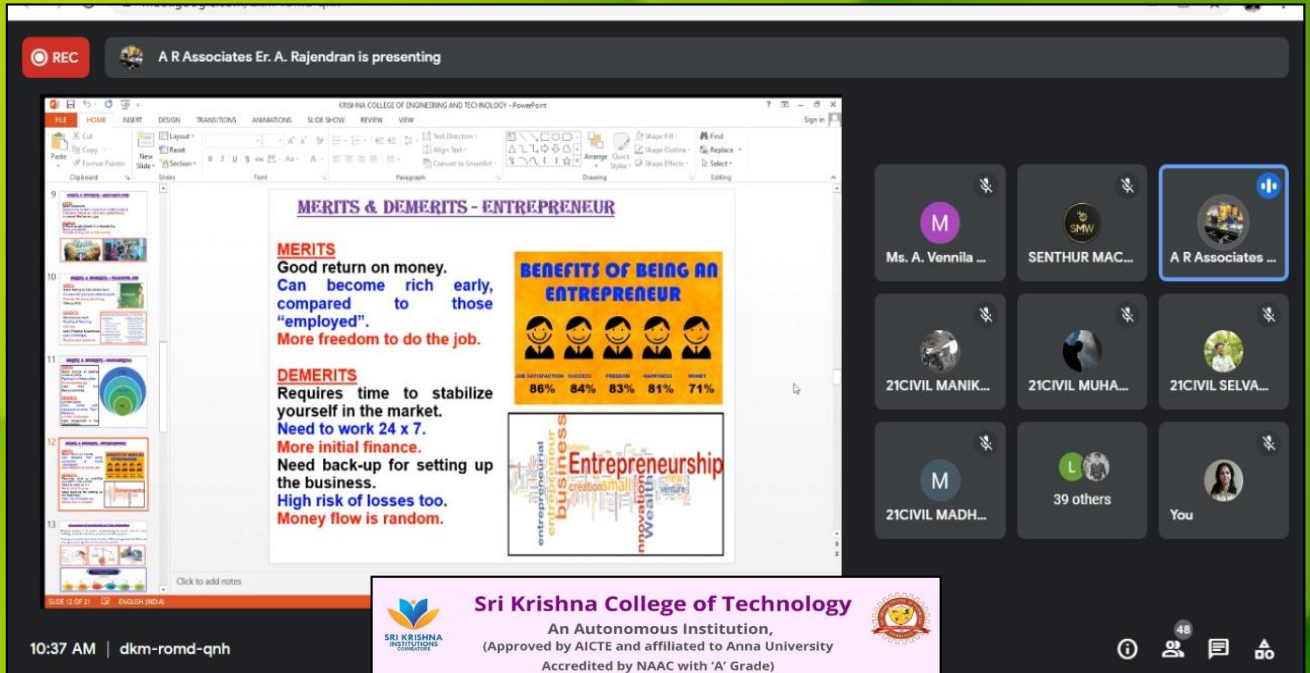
REC

A R Associates Er. A. Rajendran is presenting

KRISHNA COLLEGE OF ENGINEERING AND TECHNOLOGY - PowerPoint

FILE HOME INSERT DESIGN TRANSITIONS ANIMATIONS SLIDE SHOW REVIEW VIEW

Sign in

Cut Copy Format Painter Paste New Slide Layout Reset Section Clipboard Slides Font Paragraph Text Direction Align Text Convert to SmartArt Arrange Quick Styles Shape Fill Shape Outline Shape Effects Drawing Find Replace Select Editing

9
10
11
12
13

MERITS & DEMERITS - ENTREPRENEUR

MERITS
Good return on money.
Can become rich early, compared to those "employed".
More freedom to do the job.

DEMERITS
Requires time to stabilize yourself in the market.
Need to work 24 x 7.
More initial finance.
Need back-up for setting up the business.
High risk of losses too.
Money flow is random.

BENEFITS OF BEING AN ENTREPRENEUR

JOB SATISFACTION SUCCESS FREEDOM HAPPINESS MONEY
86% 84% 83% 81% 71%

Entrepreneurship business entrepreneurial small creation venture Wealth innovation

Click to add notes

SLIDE 12 OF 21 ENGLISH (INDIA)

Ms. A. Vennila ...
SENTHUR MAC...
A R Associates ...
21CIVIL MANIK...
21CIVIL MUHA...
21CIVIL SELVA...
21CIVIL MADH...
39 others
You

SRI KRISHNA INSTITUTIONS COIMBATORE

Sri Krishna College of Technology
An Autonomous Institution,
(Approved by AICTE and affiliated to Anna University
Accredited by NAAC with 'A' Grade)

10:37 AM | dkm-romd-qnh

48